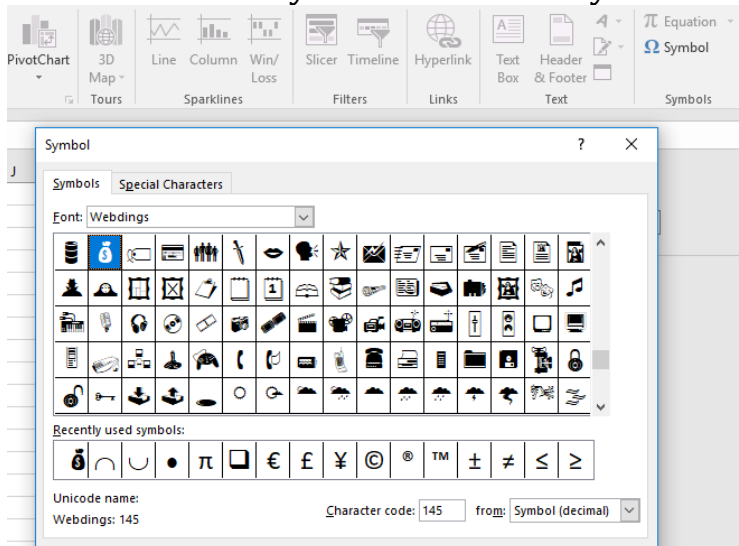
PivotChart

3D Map
Tours

Line Column Win/Loss
Sparklines

Slicer Timeline
Filters

Hyperlink
Links

Text Box
Header & Footer
Text

$\pi$ Equation
$\Omega$ Symbol
Symbols

J

Symbol
?
×

Symbols
Special Characters

Font: Webdings

Recently used symbols:

$\cap$ $\cup$ • $\pi$ € £ ¥ © ® ™ $\pm$ $\neq$ $\leq$ $\geq$

Unicode name:
Webdings: 145

Character code: 145
from: Symbol (decimal)